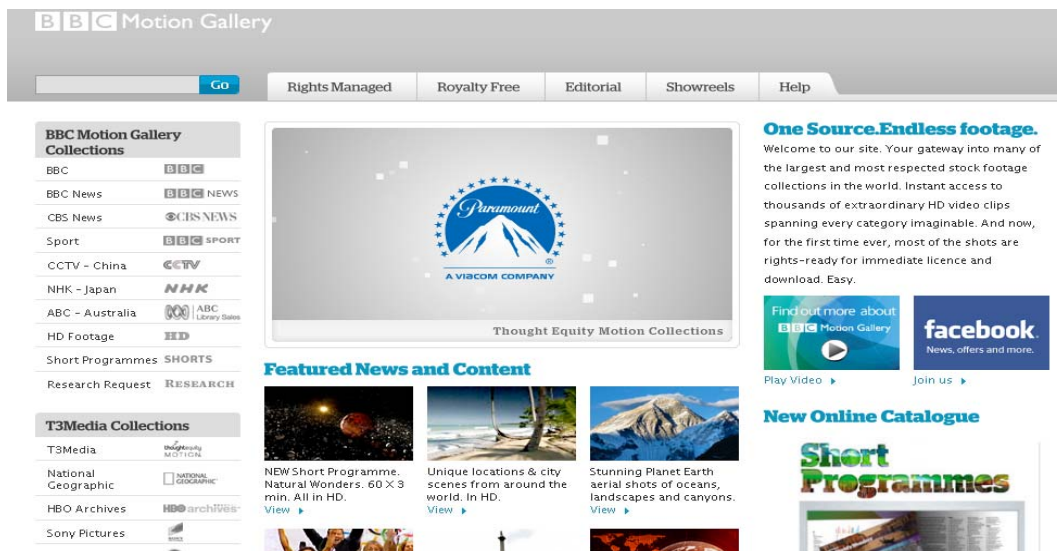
BBC Motion Gallery

Go

Rights Managed | Royalty Free | Editorial | Showreels | Help

BBC Motion Gallery Collections

BBC BBC
BBC News BBC NEWS
CBS News CBS NEWS
Sport BBC SPORT
CCTV - China CCTV
NHK - Japan NHK
ABC - Australia ABC Library Sales
HD Footage HD
Short Programmes SHORTS
Research Request RESEARCH

T3Media Collections

T3Media thoughtequity MOTION
National Geographic NATIONAL GEOGRAPHIC
HBO Archives HBO archives
Sony Pictures

Paramount
A VIACOM COMPANY

Thought Equity Motion Collections

Featured News and Content

NEW Short Programme. Natural Wonders. 60 X 3 min. All in HD.
View

Unique locations & city scenes from around the world. In HD.
View

Stunning Planet Earth aerial shots of oceans, landscapes and canyons.
View

One Source.Endless footage.

Welcome to our site. Your gateway into many of the largest and most respected stock footage collections in the world. Instant access to thousands of extraordinary HD video clips spanning every category imaginable. And now, for the first time ever, most of the shots are rights-ready for immediate licence and download. Easy.

Find out more about BBC Motion Gallery

facebook
News, offers and more.

Play Video

Join us

New Online Catalogue

Short Programmes